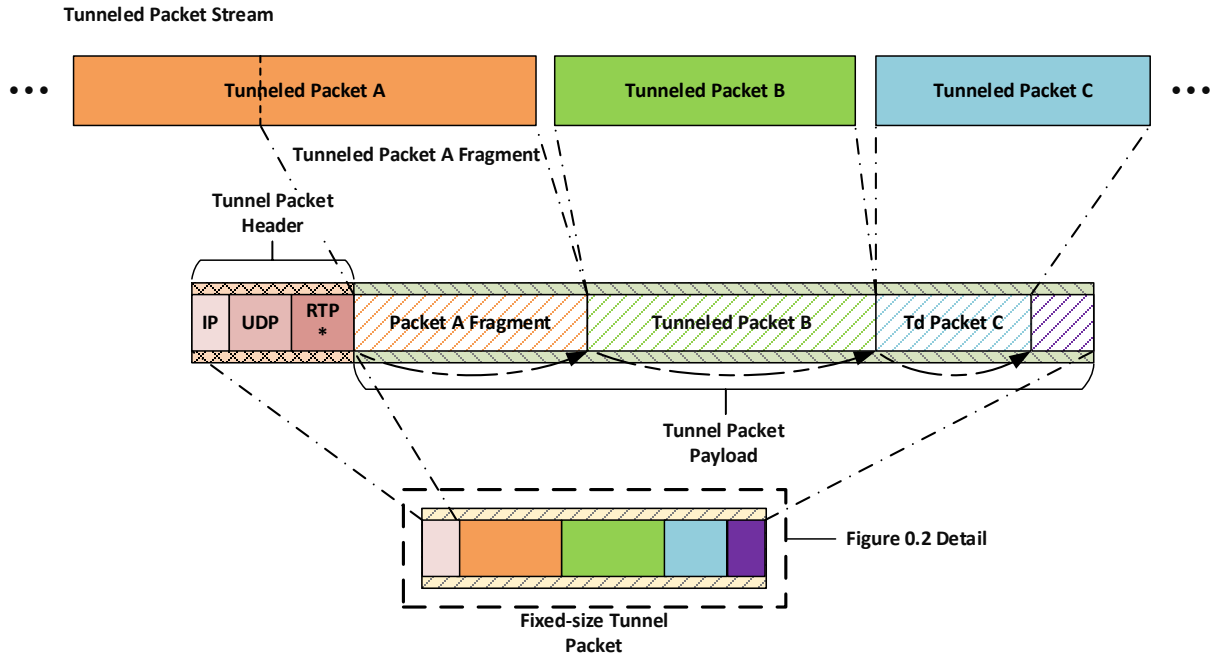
Tunneled Packet Stream

• • •

Tunneled Packet A

Tunneled Packet B

Tunneled Packet C

• • •

Tunneled Packet A Fragment

Tunnel Packet Header

IP

UDP

RTP *

Packet A Fragment

Tunneled Packet B

Td Packet C

Tunnel Packet Payload

Figure 0.2 Detail

Fixed-size Tunnel Packet